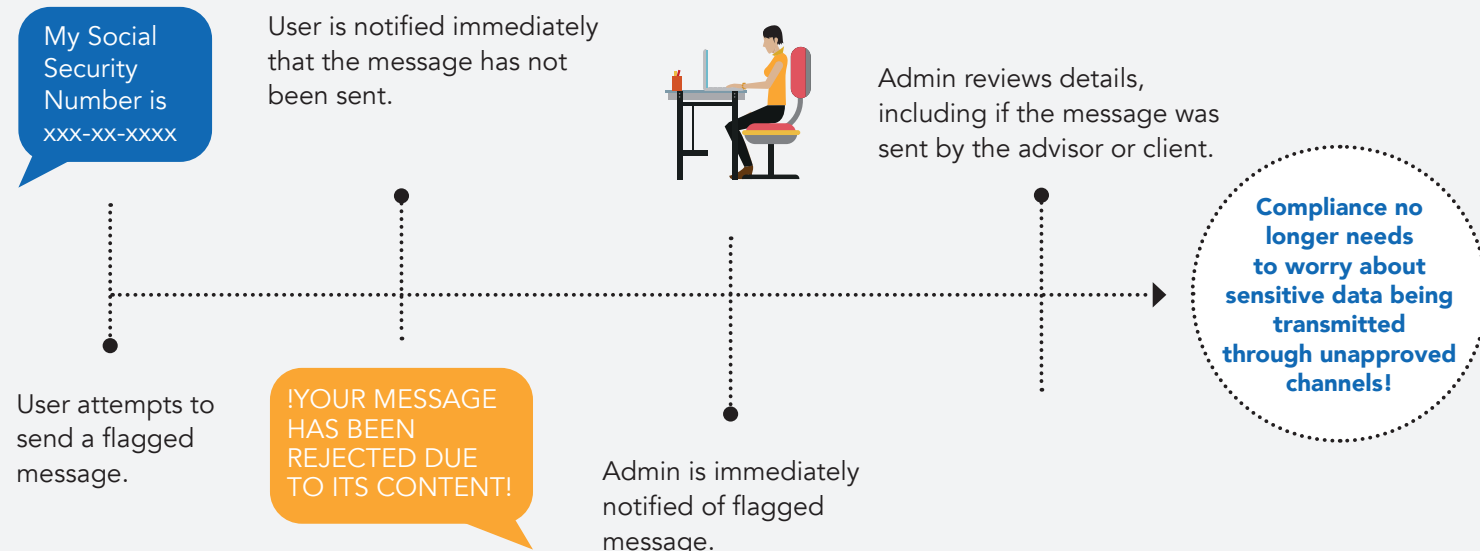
My Social Security Number is xxx-xx-xxxx

User is notified immediately that the message has not been sent.

Admin reviews details, including if the message was sent by the advisor or client.

Compliance no longer needs to worry about sensitive data being transmitted through unapproved channels!

User attempts to send a flagged message.

!YOUR MESSAGE HAS BEEN REJECTED DUE TO ITS CONTENT!

Admin is immediately notified of flagged message.